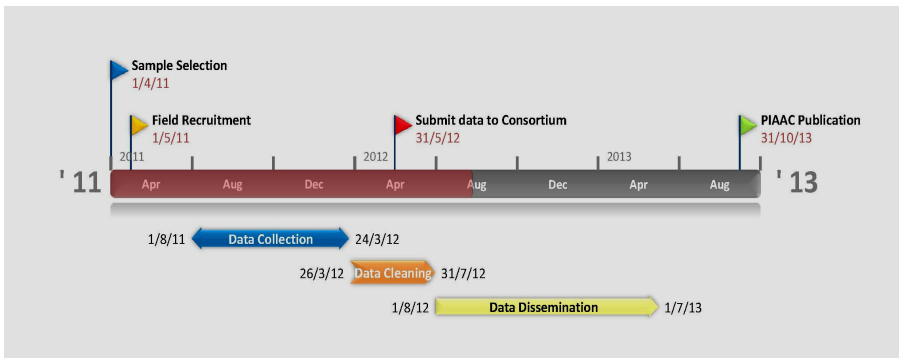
Sample Selection
1/4/11

Field Recruitment
1/5/11

Submit data to Consortium
31/5/12

PIAAC Publication
31/10/13

2011
2012
2013

' 11
Apr
Aug
Dec
Apr
Aug
Dec
Apr
Aug
' 13

1/8/11 Data Collection 24/3/12

26/3/12 Data Cleaning 31/7/12

1/8/12 Data Dissemination 1/7/13